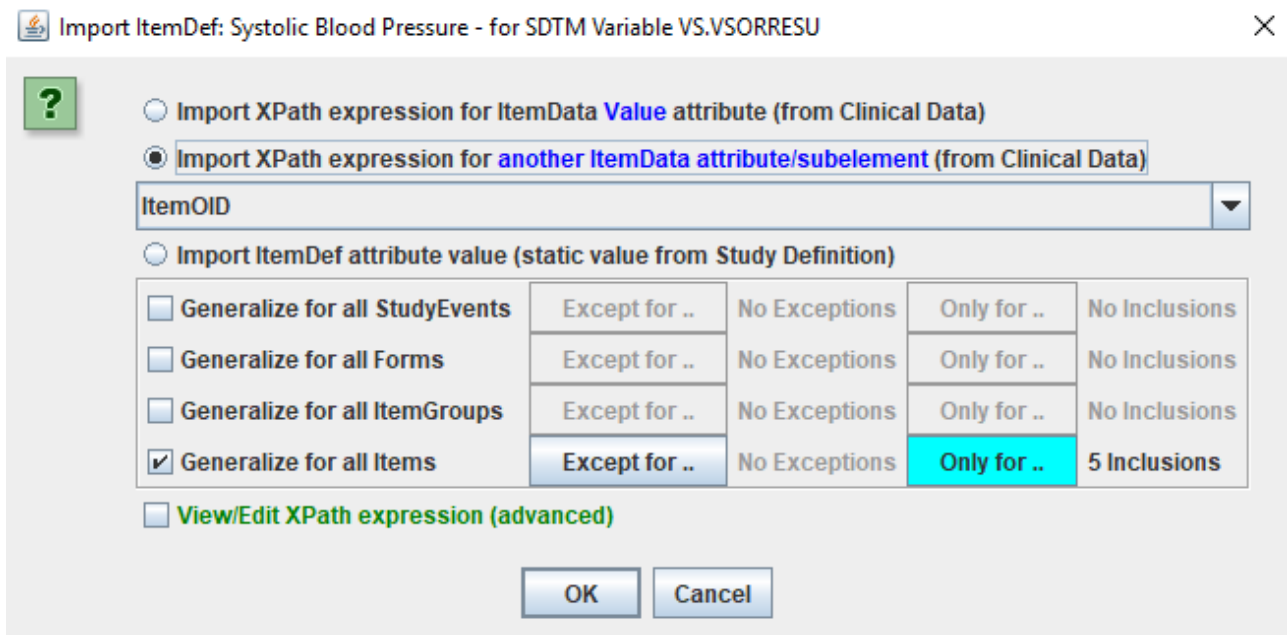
Import ItemDef: Systolic Blood Pressure - for SDTM Variable VS.VSORRESU

?

Import XPath expression for ItemData Value attribute (from Clinical Data)

Import XPath expression for another ItemData attribute/subelement (from Clinical Data)

ItemOID

Import ItemDef attribute value (static value from Study Definition)

| | | | | |
|---|---|---|---|---|
| Generalize for all StudyEvents | Except for .. | No Exceptions | Only for .. | No Inclusions |
| Generalize for all Forms | Except for .. | No Exceptions | Only for .. | No Inclusions |
| Generalize for all ItemGroups | Except for .. | No Exceptions | Only for .. | No Inclusions |
| Generalize for all Items | Except for .. | No Exceptions | Only for .. | 5 Inclusions |

View/Edit XPath expression (advanced)

OK Cancel